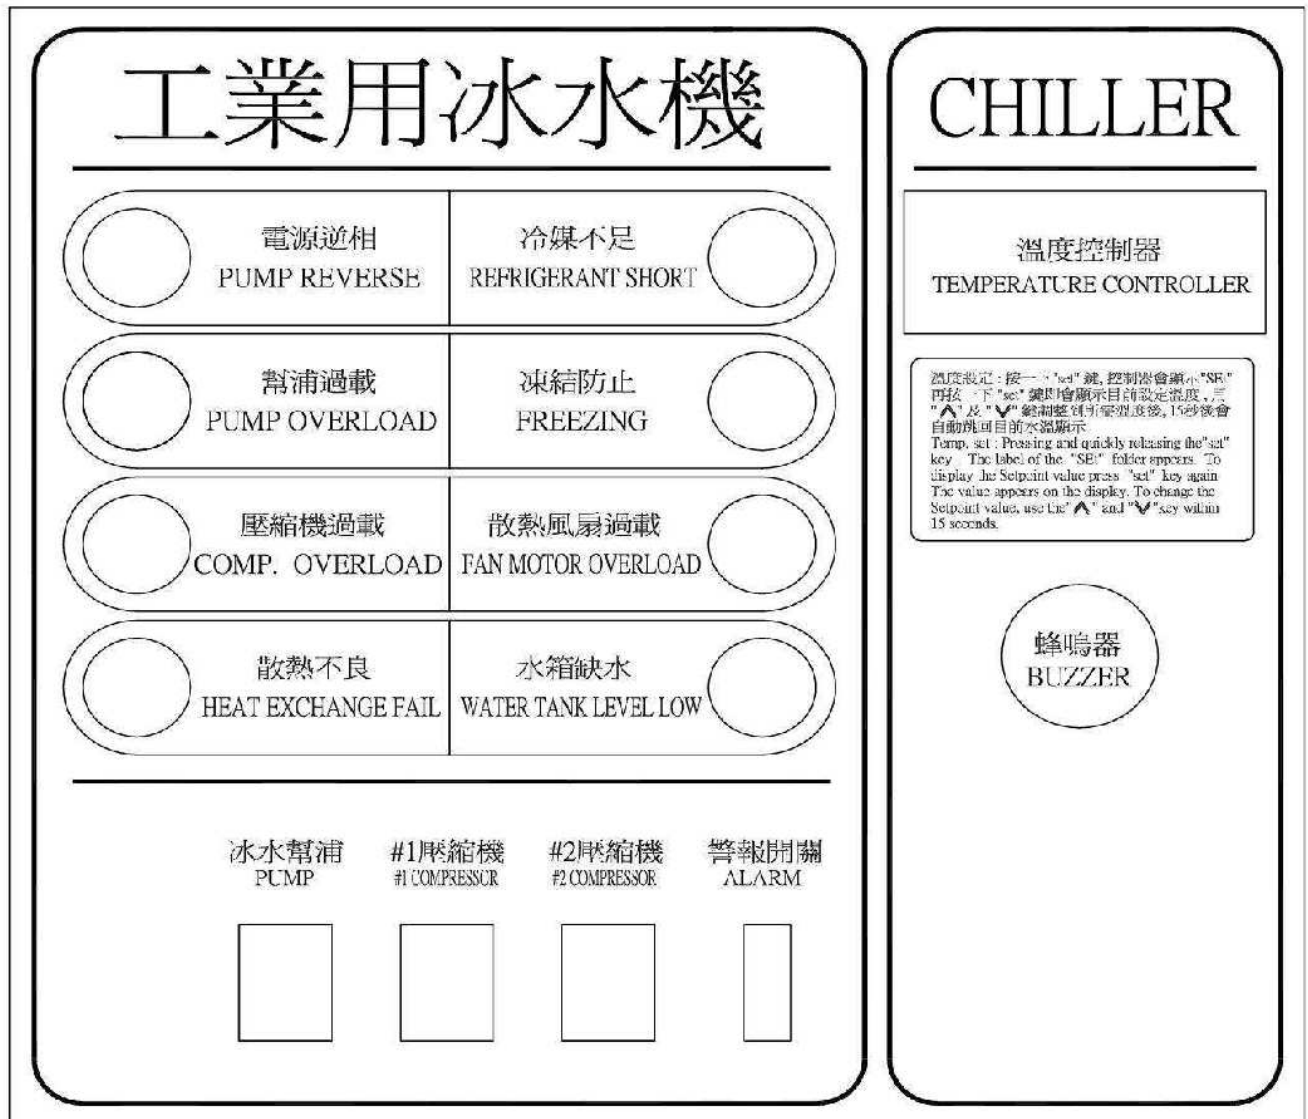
工業用冰水機

電源逆相
PUMP REVERSE

冷媒不足
REFRIGERANT SHORT

幫浦過載
PUMP OVERLOAD

凍結防止
FREEZING

壓縮機過載
COMP. OVERLOAD

散熱風扇過載
FAN MOTOR OVERLOAD

散熱不良
HEAT EXCHANGE FAIL

水箱缺水
WATER TANK LEVEL LOW

冰水幫浦
PUMP

#1壓縮機
#1 COMPRESSOR

#2壓縮機
#2 COMPRESSOR

警報開關
ALARM

CHILLER

溫度控制器
TEMPERATURE CONTROLLER

溫度設定：按一下"set"鍵，控制器會顯示"SEt"再按一下"set"鍵則會顯示目前設定溫度，且"∧"及"∨"鍵調整到所需溫度後，15秒後會自動跳回目前水溫顯示
Temp. set : Pressing and quickly releasing the"set" key . The label of the "SEt" folder appears. To display the Setpoint value press "set" key again The value appears on the display. To change the Setpoint value, use the"∧" and "∨"key within 15 seconds.

蜂鳴器
BUZZER